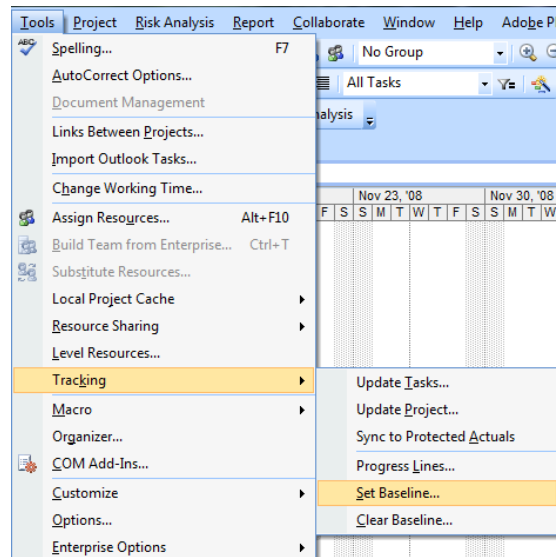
Tools Project Risk Analysis Report Collaborate Window Help Adobe P

No Group

All Tasks

nalysis

Nov 23, '08 Nov 30, '08
F S S M T W T F S S M T W

Spelling... F7
AutoCorrect Options...
Document Management
Links Between Projects...
Import Outlook Tasks...
Change Working Time...
Assign Resources... Alt+F10
Build Team from Enterprise... Ctrl+T
Substitute Resources...
Local Project Cache
Resource Sharing
Level Resources...
Tracking
Macro
Organizer...
COM Add-Ins...
Customize
Options...
Enterprise Options

Update Tasks...
Update Project...
Sync to Protected Actuals
Progress Lines...
Set Baseline...
Clear Baseline...